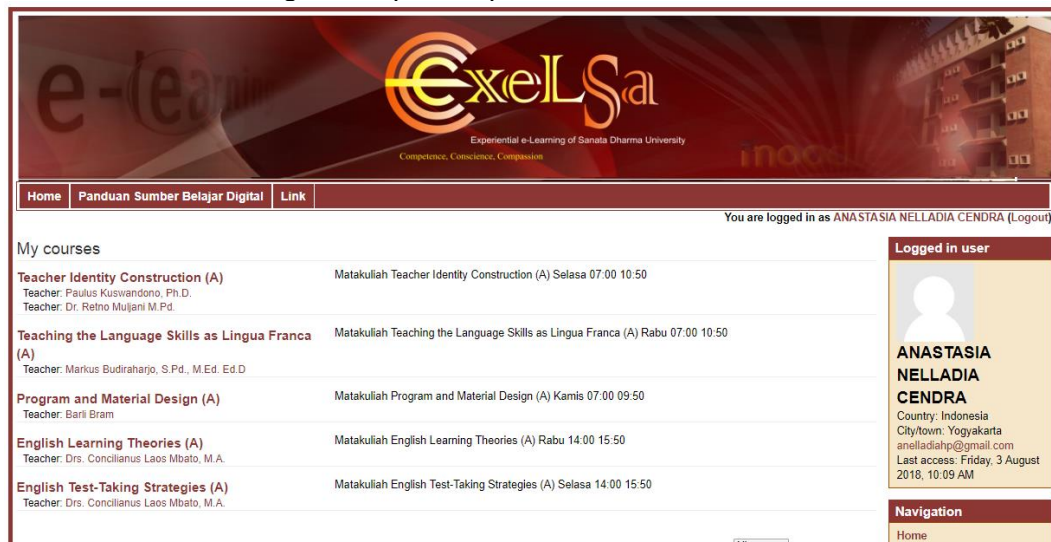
e-learning

ExeLSa

Experiential e-Learning of Sanata Dharma University

Competence, Conscience, Compassion

Home | Panduan Sumber Belajar Digital | Link

You are logged in as ANASTASIA NELLADIA CENDRA (Logout)

My courses

Teacher Identity Construction (A)
Teacher: Paulus Kuswandono, Ph.D.
Teacher: Dr. Retno Muljani M.Pd.

Matakuliah Teacher Identity Construction (A) Selasa 07:00 10:50

Teaching the Language Skills as Lingua Franca (A)
Teacher: Markus Budiraharjo, S.Pd., M.Ed. Ed.D

Matakuliah Teaching the Language Skills as Lingua Franca (A) Rabu 07:00 10:50

Program and Material Design (A)
Teacher: Barli Bram

Matakuliah Program and Material Design (A) Kamis 07:00 09:50

English Learning Theories (A)
Teacher: Drs. Concilianus Laos Mbato, M.A.

Matakuliah English Learning Theories (A) Rabu 14:00 15:50

English Test-Taking Strategies (A)
Teacher: Drs. Concilianus Laos Mbato, M.A.

Matakuliah English Test-Taking Strategies (A) Selasa 14:00 15:50

Logged in user

ANASTASIA NELLADIA CENDRA
Country: Indonesia
City/town: Yogyakarta
anelladiahp@gmail.com
Last access: Friday, 3 August 2018, 10:09 AM

Navigation

Home